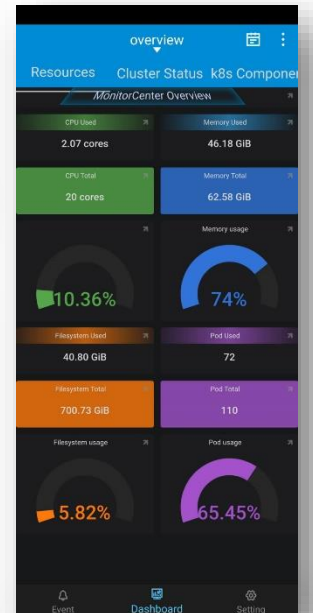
overview

Resources Cluster Status k8s Componer

MonitorCenter Overview

CPU Used
2.07 cores

Memory Used
46.18 GiB

CPU Total
20 cores

Memory Total
62.58 GiB

10.36%

Memory usage
74%

Filesystem Used
40.80 GiB

Pod Used
72

Filesystem Total
700.73 GiB

Pod Total
110

Filesystem usage
5.82%

Pod usage
65.45%

Event Dashboard Setting